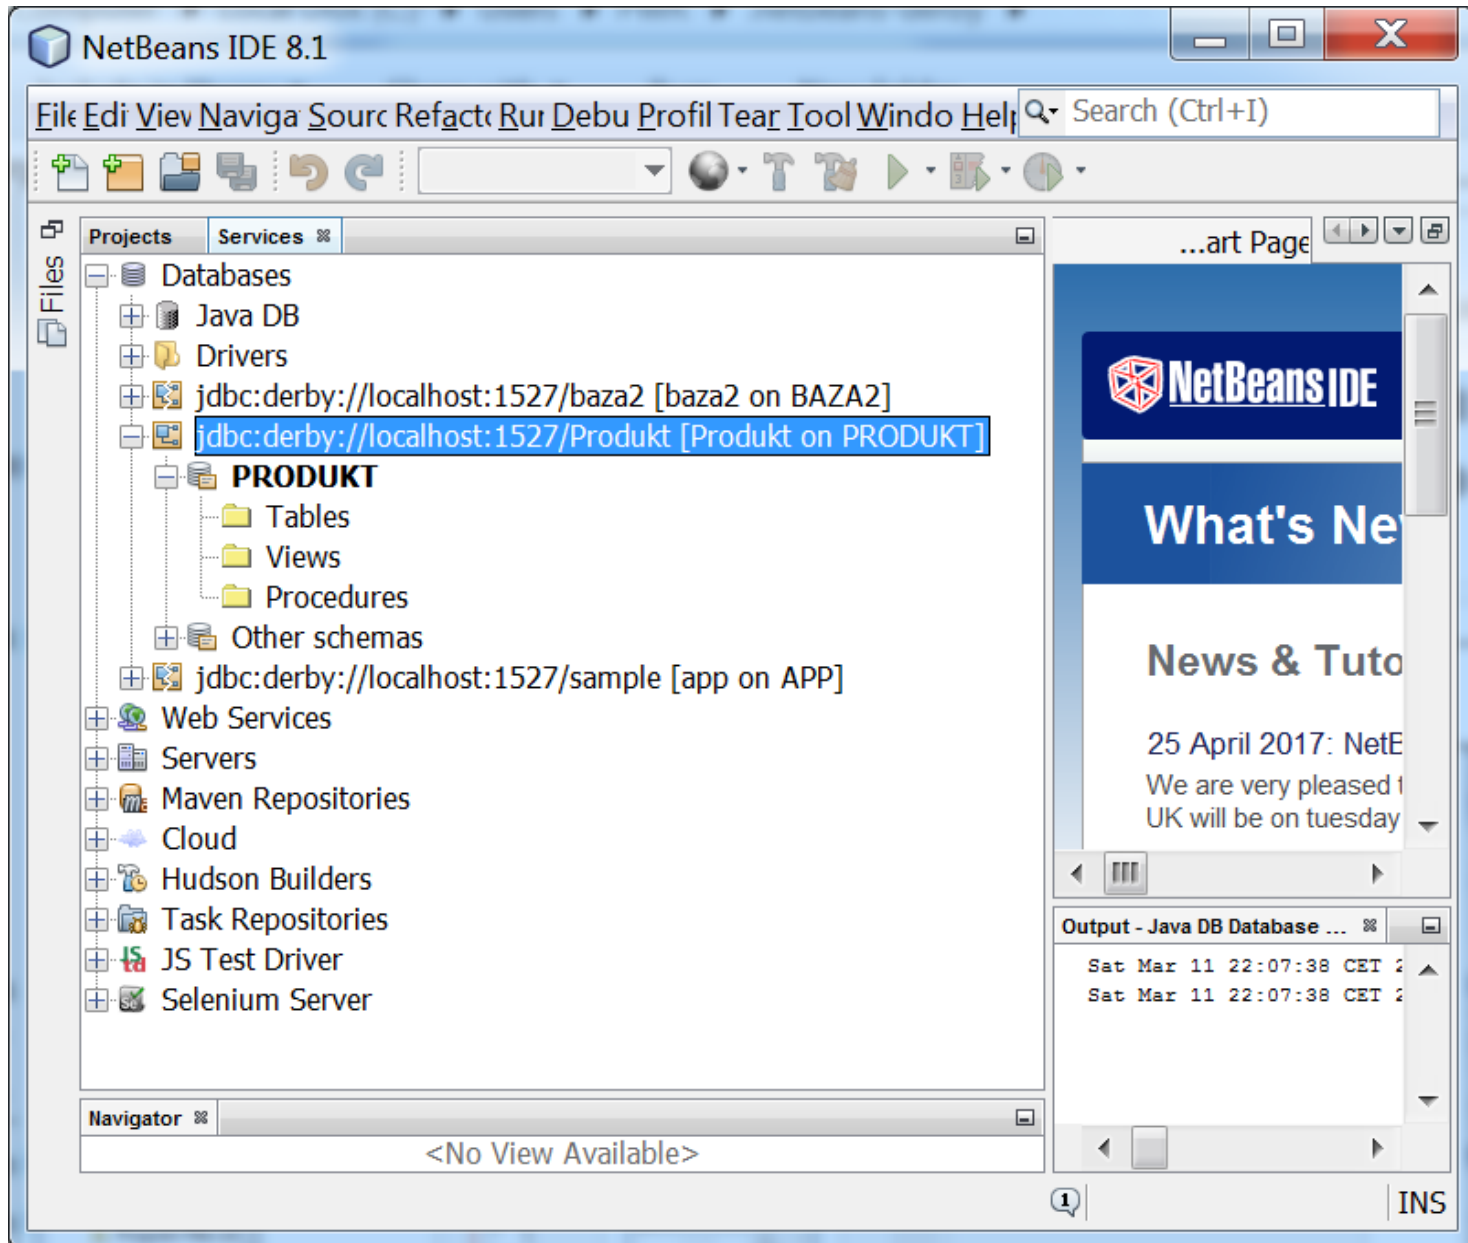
NetBeans IDE 8.1

File Edi Viev Naviga Sourc Refact Rui Debu Profil Tear Tool Windo Hel
Search (Ctrl+I)

Files

Projects Services

Databases
Java DB
Drivers
jdbc:derby://localhost:1527/baza2 [baza2 on BAZA2]
jdbc:derby://localhost:1527/Produkt [Produkt on PRODUKT]
PRODUKT
Tables
Views
Procedures
Other schemas
jdbc:derby://localhost:1527/sample [app on APP]
Web Services
Servers
Maven Repositories
Cloud
Hudson Builders
Task Repositories
JS Test Driver
Selenium Server

...art Page

NetBeans IDE

What's Ne

News & Tuto

25 April 2017: NetE
We are very pleased t
UK will be on tuesday

Output - Java DB Database ...
Sat Mar 11 22:07:38 CET 2
Sat Mar 11 22:07:38 CET 2

Navigator
<No View Available>

1

INS